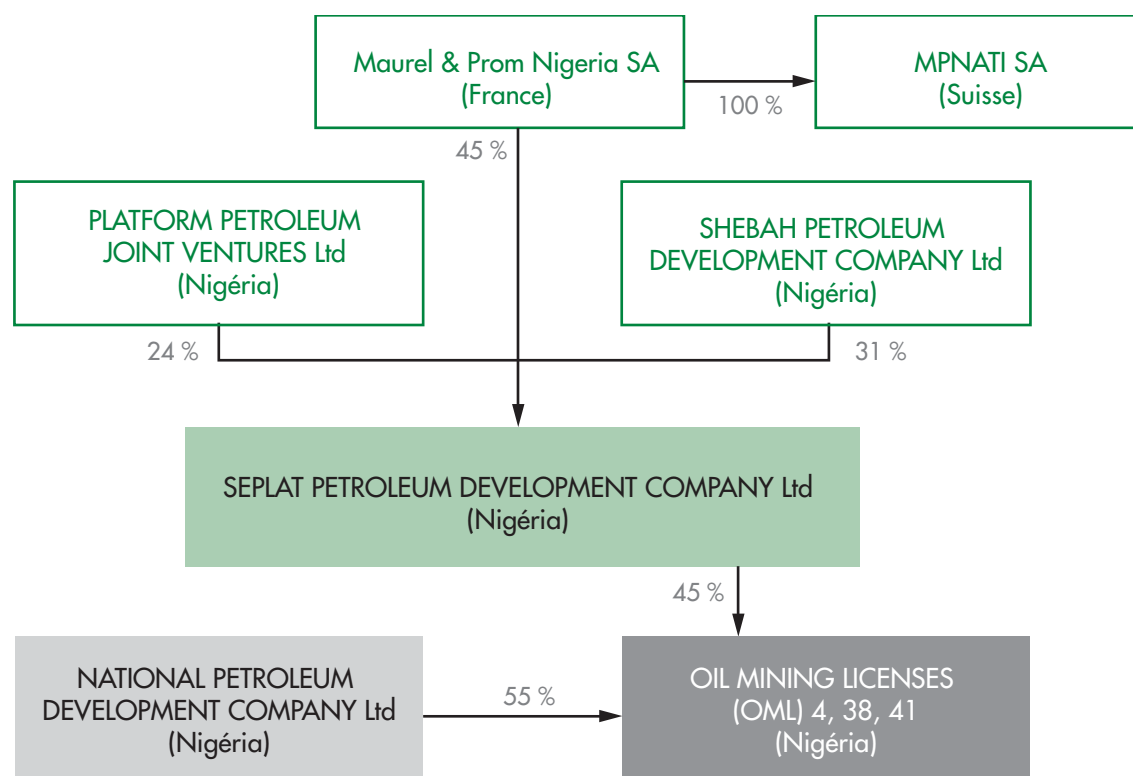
Maurel & Prom Nigeria SA
(France)

100 %

MPNATI SA
(Suisse)

45 %

PLATFORM PETROLEUM JOINT VENTURES Ltd
(Nigéria)

SHEBAH PETROLEUM DEVELOPMENT COMPANY Ltd
(Nigéria)

24 %

31 %

SEPLAT PETROLEUM DEVELOPMENT COMPANY Ltd
(Nigéria)

45 %

NATIONAL PETROLEUM DEVELOPMENT COMPANY Ltd
(Nigéria)

55 %

OIL MINING LICENSES
(OML) 4, 38, 41
(Nigéria)